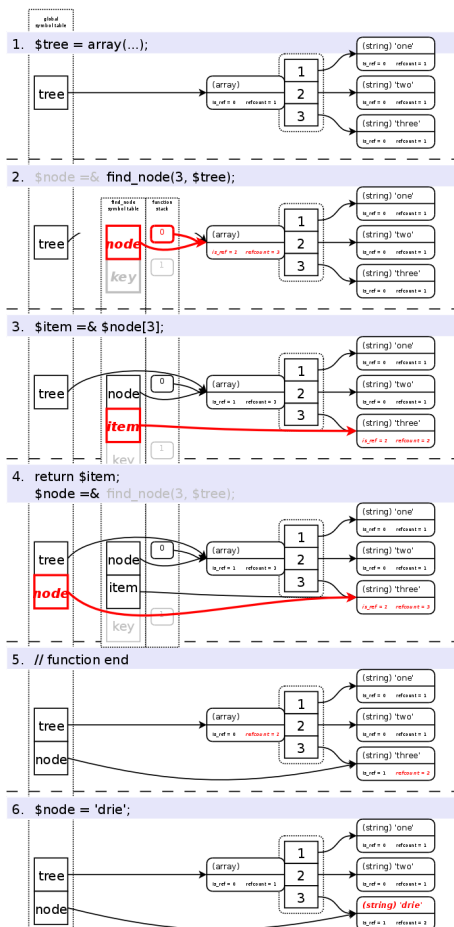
global symboltable

1. $tree = array(...);

tree

(array)
is_ref = 0 refcount = 1

1
2
3

(string) 'one'
is_ref = 0 refcount = 1

(string) 'two'
is_ref = 0 refcount = 1

(string) 'three'
is_ref = 0 refcount = 1

2. $node =& find_node(3, $tree);

find_node symboltable

function stack

tree

node

key

0

1

(array)
is_ref = 1 refcount = 3

1
2
3

(string) 'one'
is_ref = 0 refcount = 1

(string) 'two'
is_ref = 0 refcount = 1

(string) 'three'
is_ref = 0 refcount = 1

3. $item =& $node[3];

tree

node

item

key

0

1

(array)
is_ref = 1 refcount = 3

1
2
3

(string) 'one'
is_ref = 0 refcount = 1

(string) 'two'
is_ref = 0 refcount = 1

(string) 'three'
is_ref = 1 refcount = 2

4. return $item;
$node =& find_node(3, $tree);

tree

node

node

item

key

0

1

(array)
is_ref = 1 refcount = 3

1
2
3

(string) 'one'
is_ref = 0 refcount = 1

(string) 'two'
is_ref = 0 refcount = 1

(string) 'three'
is_ref = 1 refcount = 3

5. // function end

tree

node

(array)
is_ref = 0 refcount = 1

1
2
3

(string) 'one'
is_ref = 0 refcount = 1

(string) 'two'
is_ref = 0 refcount = 1

(string) 'three'
is_ref = 1 refcount = 2

6. $node = 'drie';

tree

node

(array)
is_ref = 0 refcount = 1

1
2
3

(string) 'one'
is_ref = 0 refcount = 1

(string) 'two'
is_ref = 0 refcount = 1

(string) 'drie'
is_ref = 1 refcount = 2